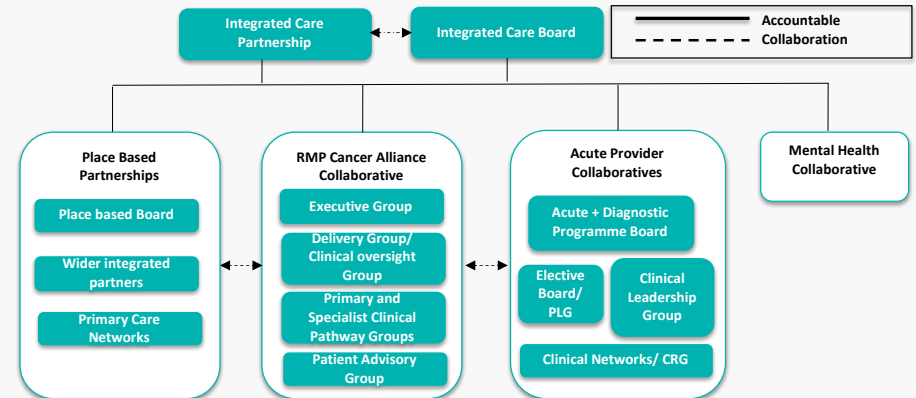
Integrated Care Partnership

Integrated Care Board

Accountable
Collaboration

Place Based Partnerships
Place based Board
Wider integrated partners
Primary Care Networks

RMP Cancer Alliance Collaborative
Executive Group
Delivery Group/ Clinical oversight Group
Primary and Specialist Clinical Pathway Groups
Patient Advisory Group

Acute Provider Collaboratives
Acute + Diagnostic Programme Board
Elective Board/ PLG
Clinical Leadership Group
Clinical Networks/ CRG

Mental Health Collaborative